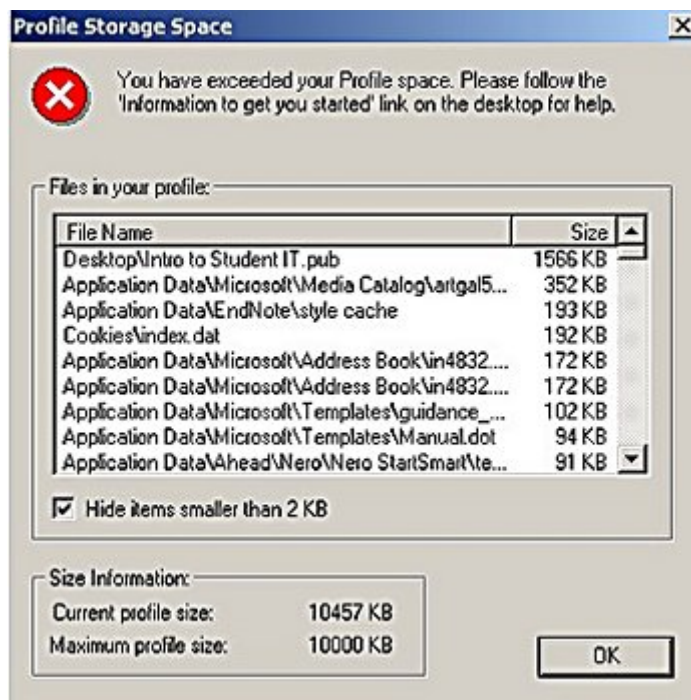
Profile Storage Space

You have exceeded your Profile space. Please follow the 'Information to get you started' link on the desktop for help.

Files in your profile:

| File Name | Size |
|---|---|
| Desktop\Intro to Student IT.pub | 1566 KB |
| Application Data\Microsoft\Media Catalog\artgal5... | 352 KB |
| Application Data\EndNote\style cache | 193 KB |
| Cookies\index.dat | 192 KB |
| Application Data\Microsoft\Address Book\in4832.... | 172 KB |
| Application Data\Microsoft\Address Book\in4832.... | 172 KB |
| Application Data\Microsoft\Templates\guidance_... | 102 KB |
| Application Data\Microsoft\Templates\Manual.dot | 94 KB |
| Application Data\Ahead\Nero\Nero StartSmart\te... | 91 KB |

Hide items smaller than 2 KB

Size Information:
Current profile size: 10457 KB
Maximum profile size: 10000 KB

OK